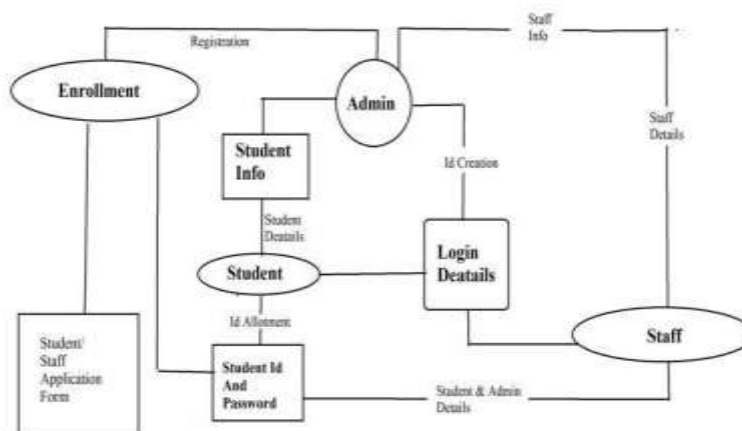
Registration

Staff Info

Enrollment

Admin

Staff Details

Student Info

Id Creation

Student Deatails

Student

Login Deatails

Id Allotment

Student/ Staff Application Form

Student Id And Password

Staff

Student & Admin Details